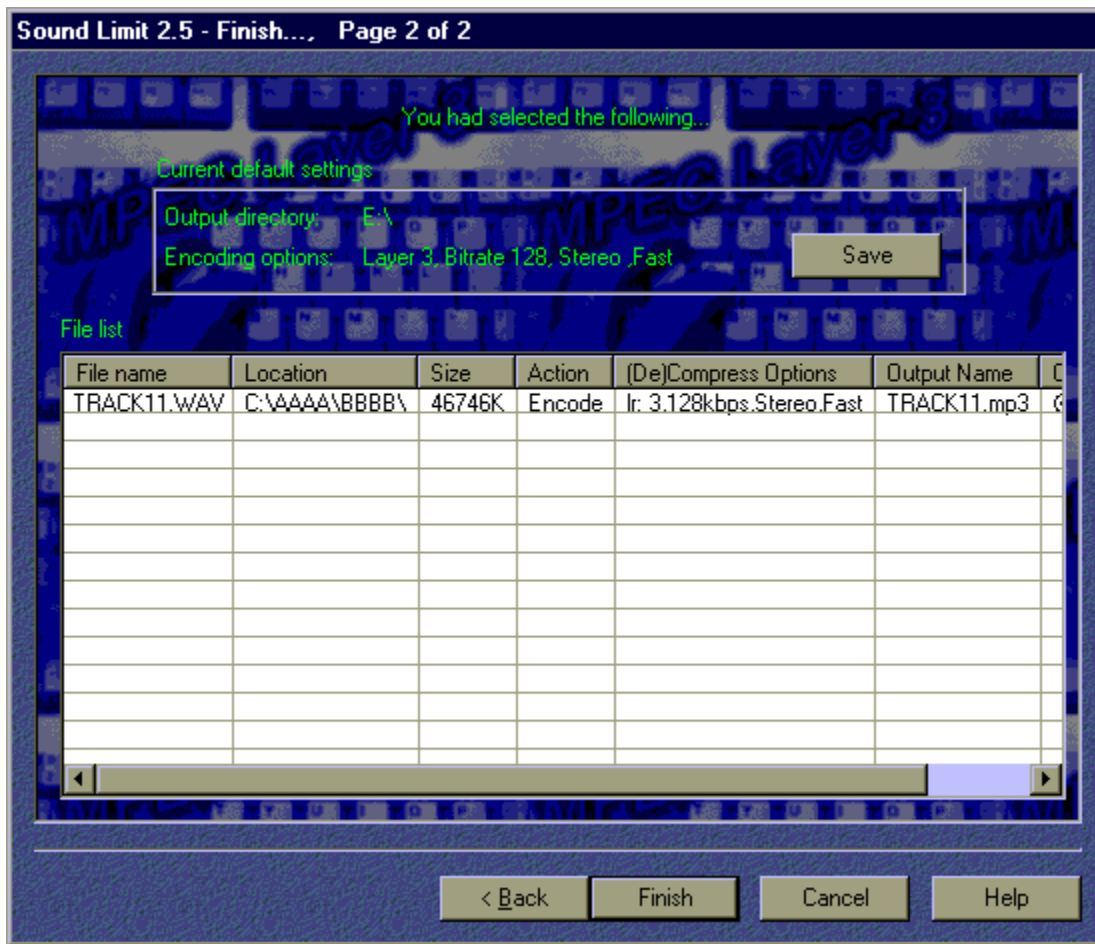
Sound Limit 2.5 - Finish..., Page 2 of 2

You had selected the following...

Current default settings

Output directory: E:\

Encoding options: Layer 3, Bitrate 128, Stereo ,Fast

Save

File list

| File name | Location | Size | Action | (De)Compress Options | Output Name | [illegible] |
|---|---|---|---|---|---|---|
| TRACK11.WAV | C:\AAAA\BBBB\ | 46746K | Encode | lr: 3.128kbps.Stereo.Fast | TRACK11.mp3 | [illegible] |

< Back Finish Cancel Help